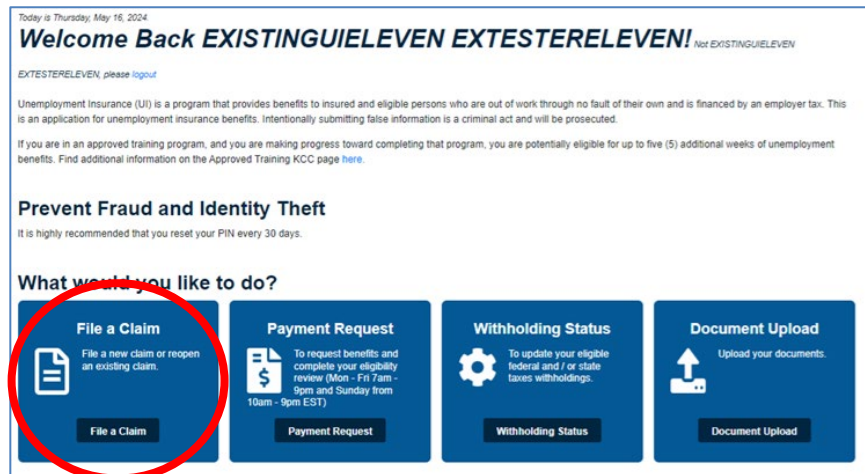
Today is Thursday, May 16, 2024.

Welcome Back EXISTINGUIELEVEN EXTESTERELEVEN! Not EXISTINGUIELEVEN EXTESTERELEVEN, please logout

Unemployment Insurance (UI) is a program that provides benefits to insured and eligible persons who are out of work through no fault of their own and is financed by an employer tax. This is an application for unemployment insurance benefits. Intentionally submitting false information is a criminal act and will be prosecuted.

If you are in an approved training program, and you are making progress toward completing that program, you are potentially eligible for up to five (5) additional weeks of unemployment benefits. Find additional information on the Approved Training KCC page here.

Prevent Fraud and Identity Theft

It is highly recommended that you reset your PIN every 30 days.

What would you like to do?

File a Claim

File a new claim or reopen an existing claim.

File a Claim

Payment Request

To request benefits and complete your eligibility review (Mon - Fri 7am - 9pm and Sunday from 10am - 9pm EST)

Payment Request

Withholding Status

To update your eligible federal and / or state taxes withholdings.

Withholding Status

Document Upload

Upload your documents.

Document Upload